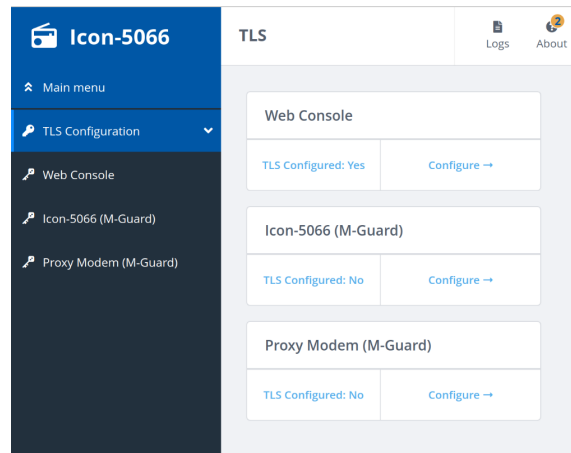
Icon-5066

TLS

Logs

2
About

Main menu

TLS Configuration

Web Console

Icon-5066 (M-Guard)

Proxy Modem (M-Guard)

Web Console

TLS Configured: Yes

Configure →

Icon-5066 (M-Guard)

TLS Configured: No

Configure →

Proxy Modem (M-Guard)

TLS Configured: No

Configure →